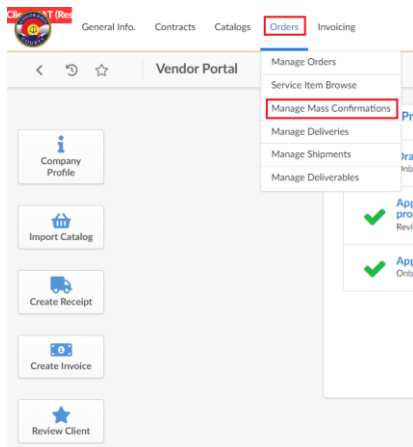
Client UAT (Res

General Info. Contracts Catalogs Orders Invoicing

Vendor Portal

Manage Orders
Service Item Browse
Manage Mass Confirmations
Manage Deliveries
Manage Shipments
Manage Deliverables

Company Profile

Import Catalog

Create Receipt

Create Invoice

Review Client

Pr

Dra
Onb

App
pro
Revi

App
Onb